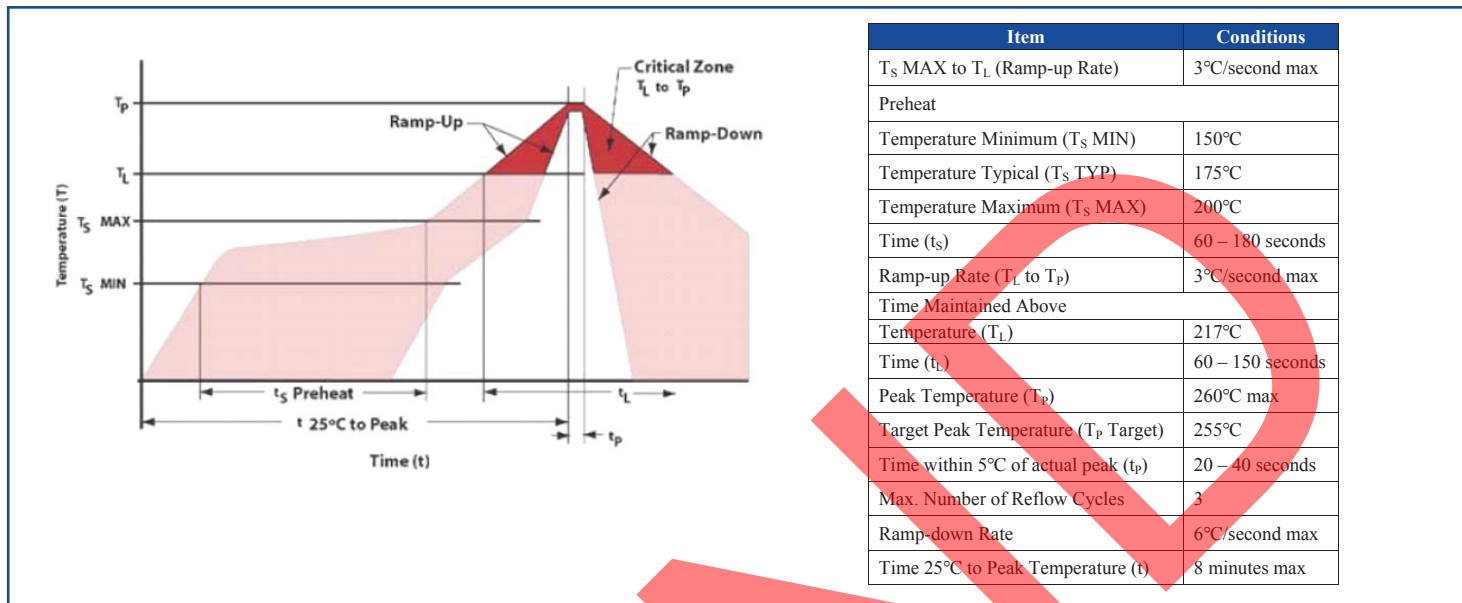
Critical Zone
$T_L$ to $T_P$

Ramp-Up

Ramp-Down

$T_P$

$T_L$

$T_S$ MAX

$T_S$ MIN

Temperature (T)

$t_S$ Preheat

$t_L$

t 25°C to Peak

$t_P$

Time (t)

| Item | Conditions |
|---|---|
| $T_S$ MAX to $T_L$ (Ramp-up Rate) | 3℃/second max |
| Preheat | |
| Temperature Minimum ($T_S$ MIN) | 150℃ |
| Temperature Typical ($T_S$ TYP) | 175℃ |
| Temperature Maximum ($T_S$ MAX) | 200℃ |
| Time ($t_S$) | 60 – 180 seconds |
| Ramp-up Rate ($T_L$ to $T_P$) | 3℃/second max |
| Time Maintained Above | |
| Temperature ($T_L$) | 217℃ |
| Time ($t_L$) | 60 – 150 seconds |
| Peak Temperature ($T_P$) | 260℃ max |
| Target Peak Temperature ($T_P$ Target) | 255℃ |
| Time within 5℃ of actual peak ($t_P$) | 20 – 40 seconds |
| Max. Number of Reflow Cycles | 3 |
| Ramp-down Rate | 6℃/second max |
| Time 25℃ to Peak Temperature (t) | 8 minutes max |